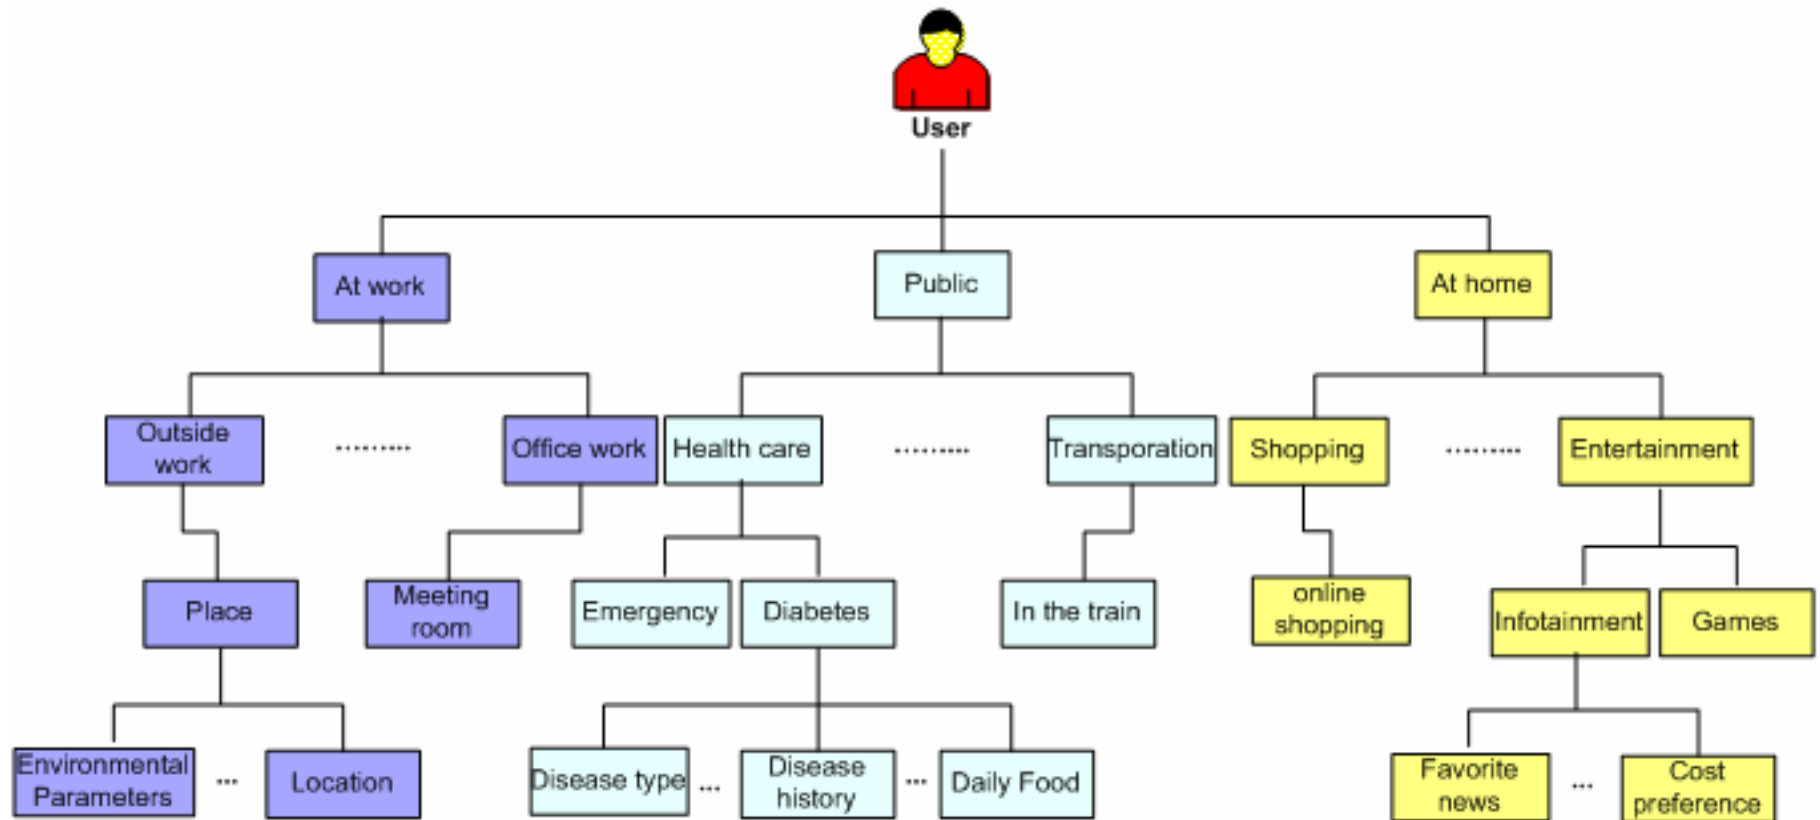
User

At work
Public
At home

Outside work
..........
Office work
Health care
..........
Transporation
Shopping
..........
Entertainment

Place
Meeting room
Emergency
Diabetes
In the train
online shopping
Infotainment
Games

Environmental Parameters
...
Location
Disease type
...
Disease history
...
Daily Food
Favorite news
...
Cost preference